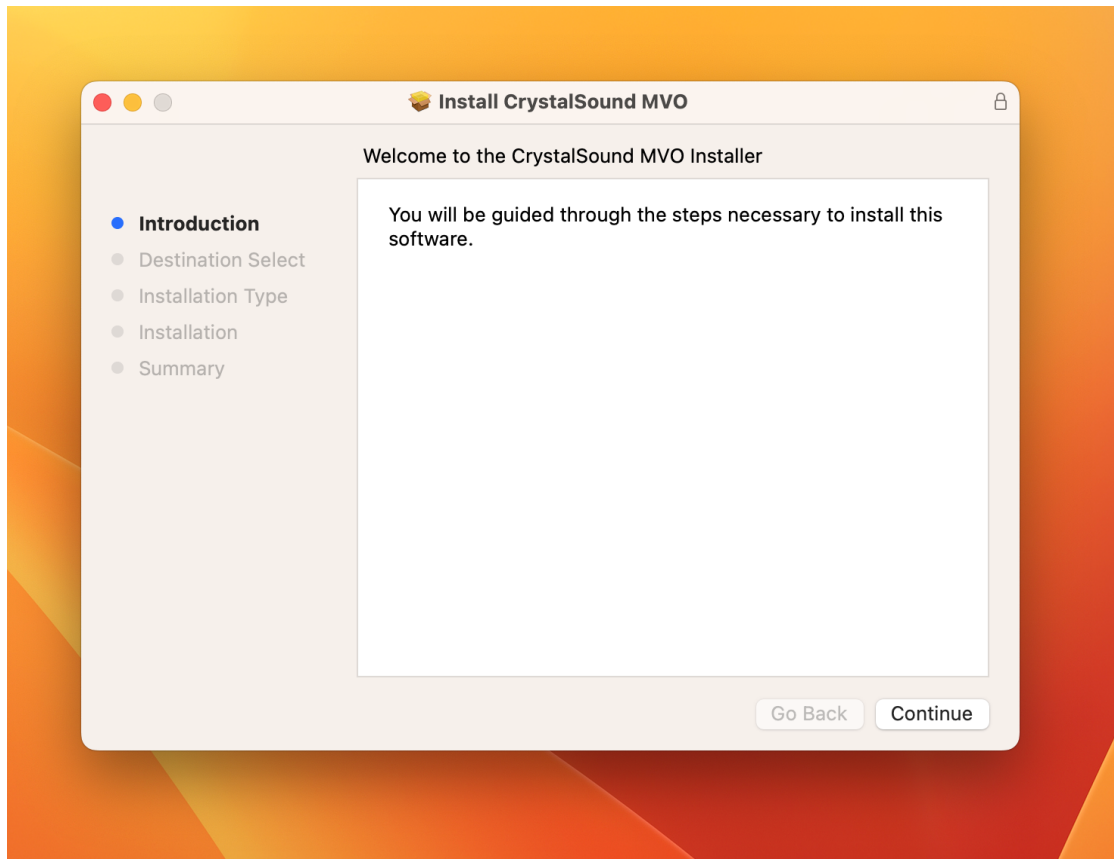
Install CrystalSound MVO

Welcome to the CrystalSound MVO Installer

Introduction
Destination Select
Installation Type
Installation
Summary

You will be guided through the steps necessary to install this software.

Go Back
Continue